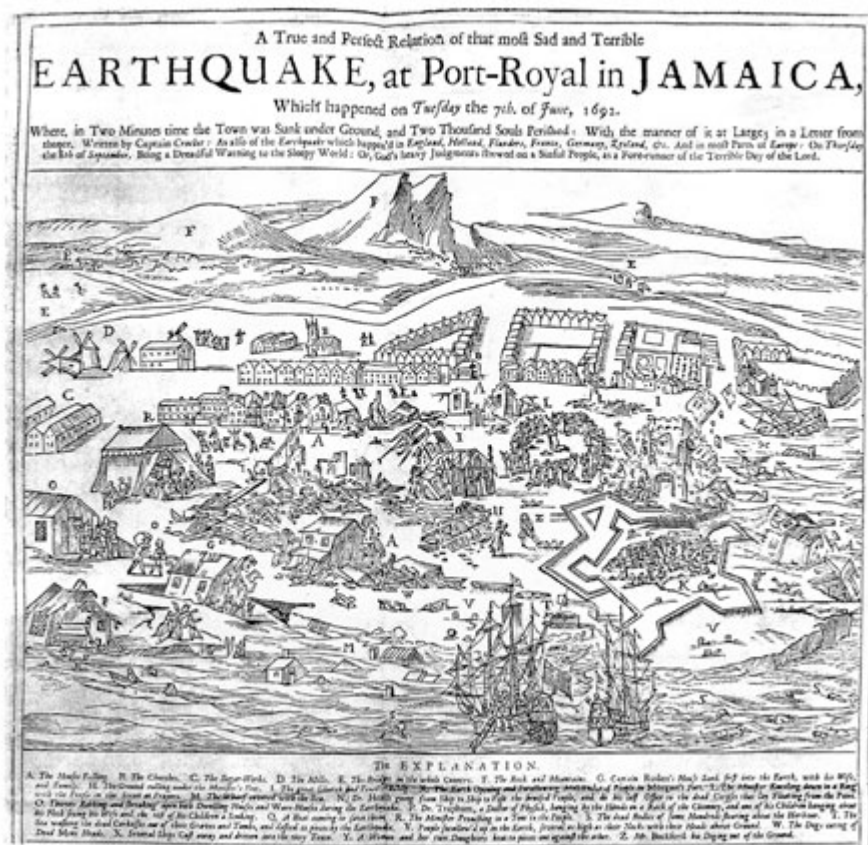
A True and Perfect Relation of that most Sad and Terrible

EARTHQUAKE, at Port-Royal in JAMAICA,

Which happened on Tuesday the 7th. of June, 1692.

Where, in Two Minutes time the Town was Sunk under Ground, and Two Thousand Souls Perished: With the manner of it at Large, in a Letter from thence, Written by Captain Crocker: As also of the Earthquake which happen'd in England, Holland, Flanders, France, Germany, Zealand, &c. And in most Parts of Europe: On Thursday the 8th of September, Being a Dreadful Warning to the Sleepy World: Or, God's heavy Judgments shewed on a Sinful People, as a Fore-runner of the Terrible Day of the Lord.

F
F
E
E
D
C
R
G
A
I
L
H
K
V
V
A

The EXPLANATION.

A. The Houses Falling. B. The Churches. C. The Sugar-Works. D. The Mills. E. The Bridge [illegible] F. The Rock and Mountains. G. Captain Ruden's House Sunk first into the Earth, with his Wife, and Family. H. The Ground rolling under the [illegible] I. The great Church and Tower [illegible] K. The Earth Opening and Swallowing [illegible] People in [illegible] L. The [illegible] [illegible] the People in the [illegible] M. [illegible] N. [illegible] O. Thieves Robbing and Breaking open the Dwelling Houses and Ware-Houses during the Earthquake. P. Dr. Trapham, a Doctor of Physick, hanging by the Hands on a Rack of the Chimney, and one of his Children hanging about his Neck, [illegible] Q. A Boat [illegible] R. The Minister Praying in a Tent in the Fields. S. The dead Bodies of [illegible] floating about the Harbour. T. The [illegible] V. People swallowed up in the Earth, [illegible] W. The Dogs eating of Dead Mens Heads. X. Several Ships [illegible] Y. A Woman and her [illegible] Z. Mr. Beckford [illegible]